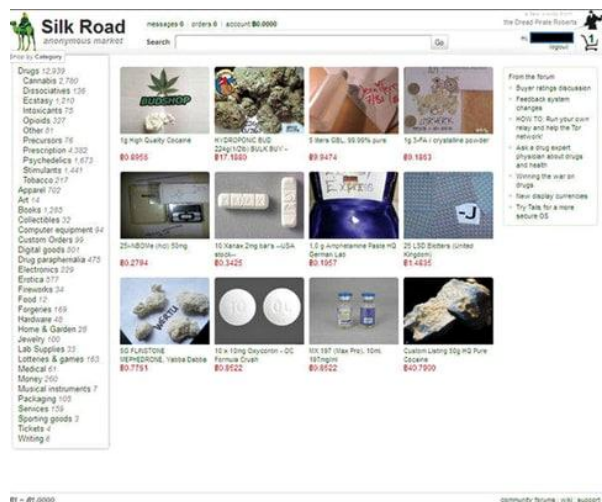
Silk Road
anonymous market

messages 0 | orders 0 | account ฿0.0000

Search

Go

a few words from the Dread Pirate Roberts

hi, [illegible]
logout

Shop by Category

Drugs 12,939
Cannabis 2,780
Dissociatives 136
Ecstasy 1,210
Intoxicants 75
Opioids 327
Other 81
Precursors 78
Prescription 4,382
Psychedelics 1,673
Stimulants 1,441
Tobacco 217
Apparel 702
Art 14
Books 1,285
Collectibles 32
Computer equipment 94
Custom Orders 99
Digital goods 801
Drug paraphernalia 475
Electronics 229
Erotica 577
Fireworks 34
Food 12
Forgeries 169
Hardware 45
Home & Garden 29
Jewelry 100
Lab Supplies 33
Lotteries & games 163
Medical 61
Money 260
Musical instruments 7
Packaging 105
Services 159
Sporting goods 3
Tickets 4
Writing 6

BUDSHOP
1g High Quality Cocaine
฿0.8955

HYDROPONIC BUD 224g(1/2lb) BULK BUY -
฿17.1080

5 liters GBL 99.99% pure
฿9.9474

1g 3-FA / crystalline powder
฿0.1853

25i-NBOMe (hcl) 50mg
฿0.2794

10 Xanax 2mg bar's --USA stock--
฿0.3425

1.0 g Amphetamine Paste HQ German Lab
฿0.1957

25 LSD Blotters (United Kingdom)
฿1.4835

5G FLINSTONE MEPHEDRONE, Yabba Dabba
฿0.7751

10 x 10mg Oxycodon - OC Formula Crush
฿0.8522

MX 197 (Wax Pro), 10mL 197mg/ml
฿0.8522

Custom Listing 50g HQ Pure Cocaine
฿40.7900

From the forum
Buyer ratings discussion
Feedback system changes
HOW TO: Run your own relay and help the Tor network!
Ask a drug expert physician about drugs and health
Winning the war on drugs
New display currencies
Try Tails for a more secure OS

฿1 = ฿1.0000

community forums | wiki | support